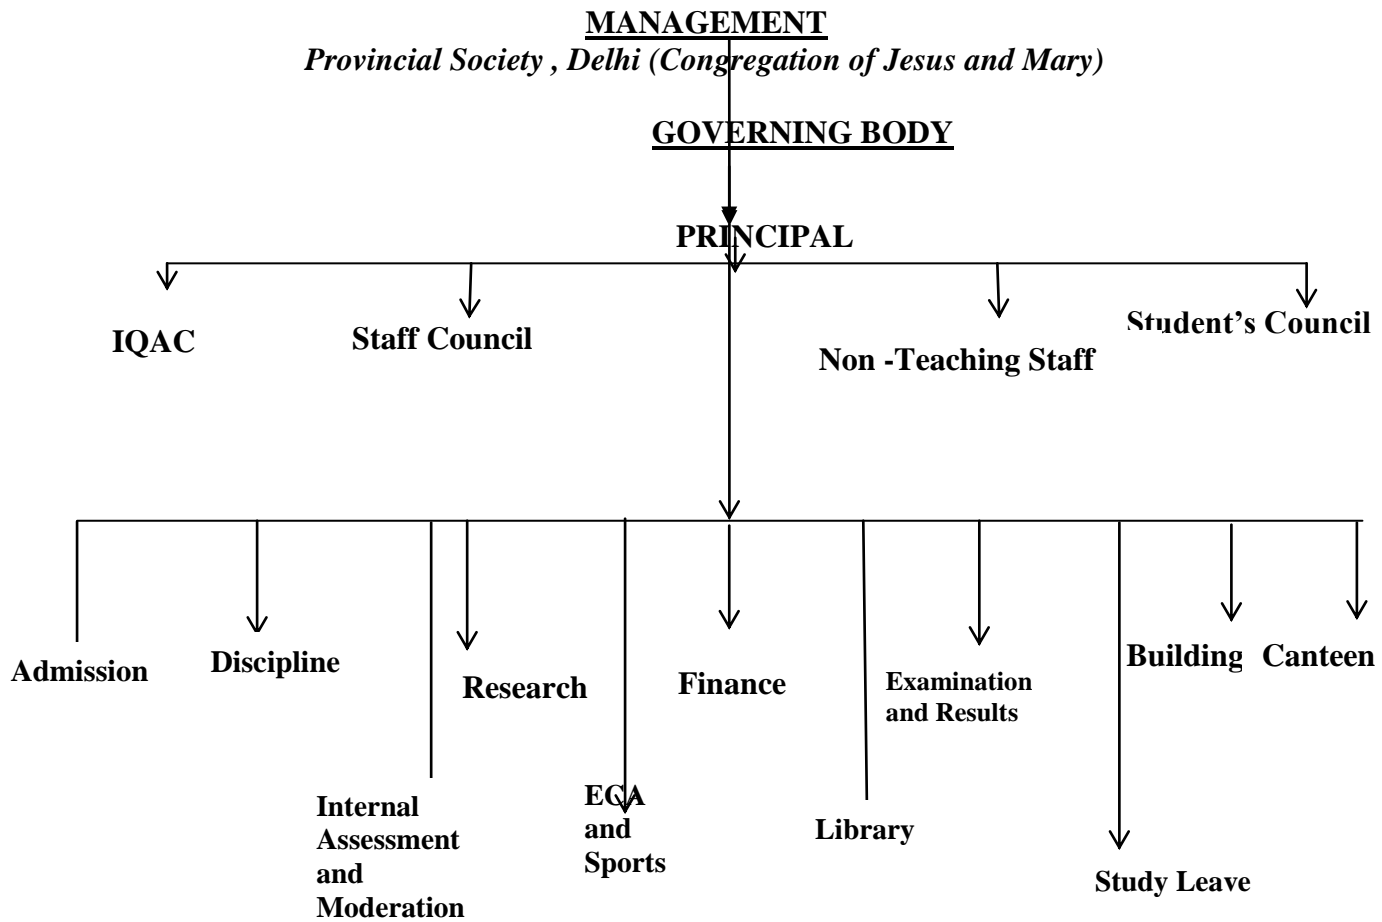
MANAGEMENT
Provincial Society , Delhi (Congregation of Jesus and Mary)

GOVERNING BODY

PRINCIPAL

IQAC

Staff Council

Non -Teaching Staff

Student's Council

Admission

Discipline

Internal Assessment and Moderation

Research

ECA and Sports

Finance

Library

Examination and Results

Study Leave

Building

Canteen